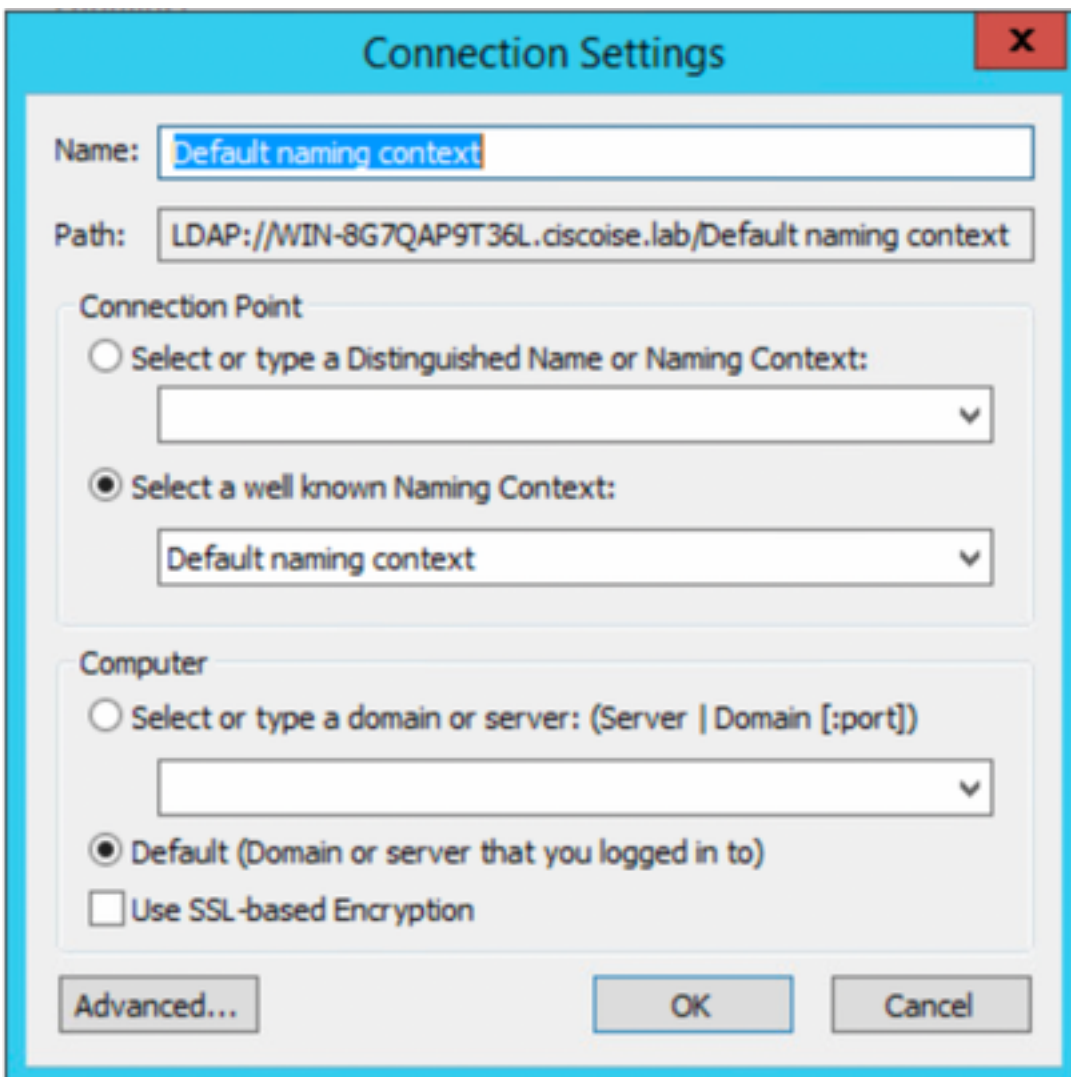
Connection Settings

x

Name: Default naming context

Path: LDAP://WIN-8G7QAP9T36L.ciscoise.lab/Default naming context

Connection Point

Select or type a Distinguished Name or Naming Context:

Select a well known Naming Context:

Default naming context

Computer

Select or type a domain or server: (Server | Domain [:port])

Default (Domain or server that you logged in to)

Use SSL-based Encryption

Advanced...

OK

Cancel